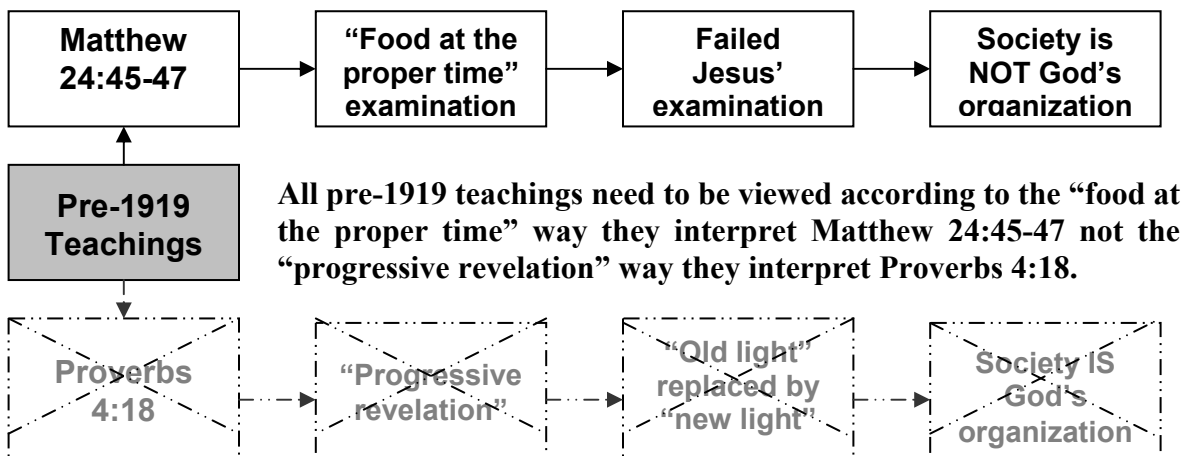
Matthew 24:45-47

"Food at the proper time" examination

Failed Jesus' examination

Society is NOT God's organization

Pre-1919 Teachings

All pre-1919 teachings need to be viewed according to the "food at the proper time" way they interpret Matthew 24:45-47 not the "progressive revelation" way they interpret Proverbs 4:18.

Proverbs 4:18

"Progressive revelation"

"Old light" replaced by "new light"

Society IS God's organization